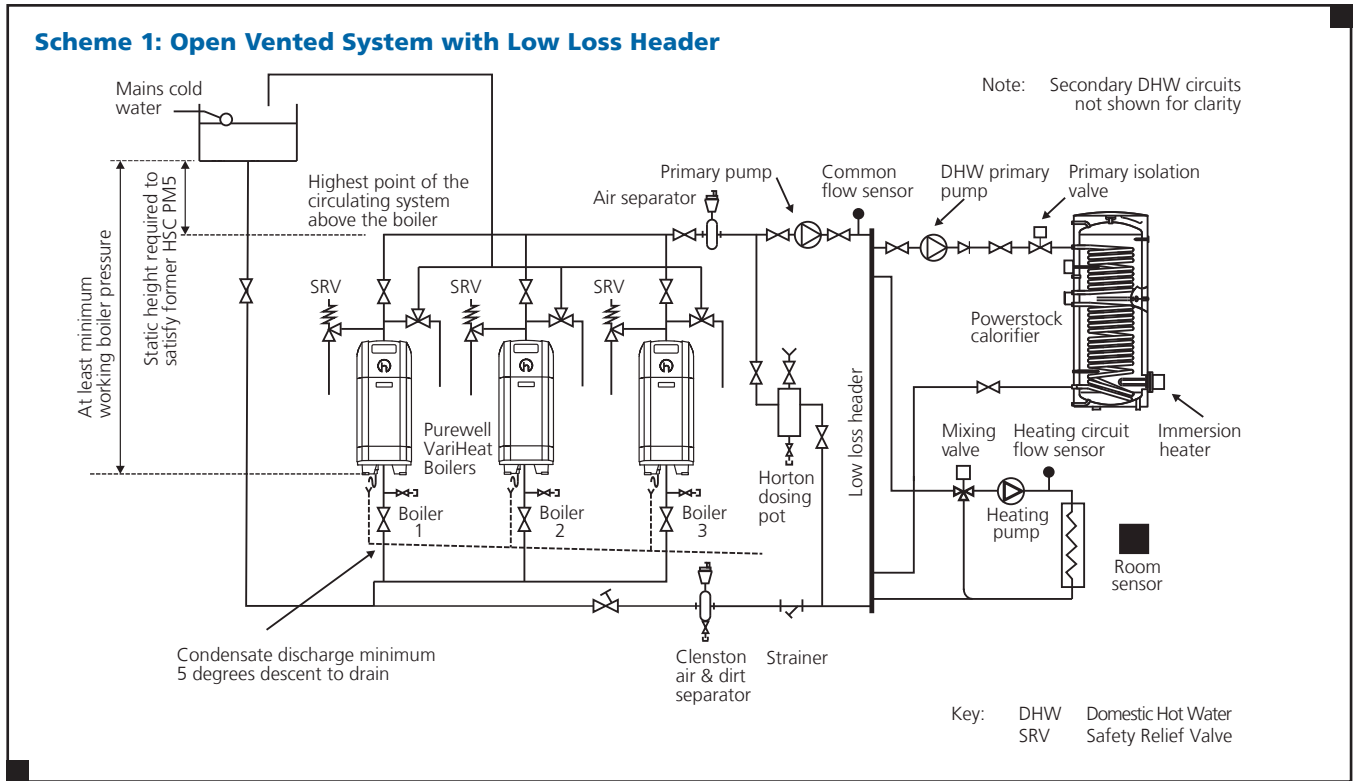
Scheme 1: Open Vented System with Low Loss Header

Note: Secondary DHW circuits not shown for clarity

Mains cold water

Highest point of the circulating system above the boiler

Static height required to satisfy former HSC PM5

At least minimum working boiler pressure

Primary pump

Air separator

Common flow sensor

DHW primary pump

Primary isolation valve

SRV

SRV

SRV

Powerstock calorifier

Purewell VariHeat Boilers

Horton dosing pot

Low loss header

Mixing valve

Heating circuit flow sensor

Immersion heater

Heating pump

Room sensor

Boiler 1

Boiler 2

Boiler 3

Condensate discharge minimum 5 degrees descent to drain

Clenston air & dirt separator

Strainer

Key: DHW Domestic Hot Water
SRV Safety Relief Valve